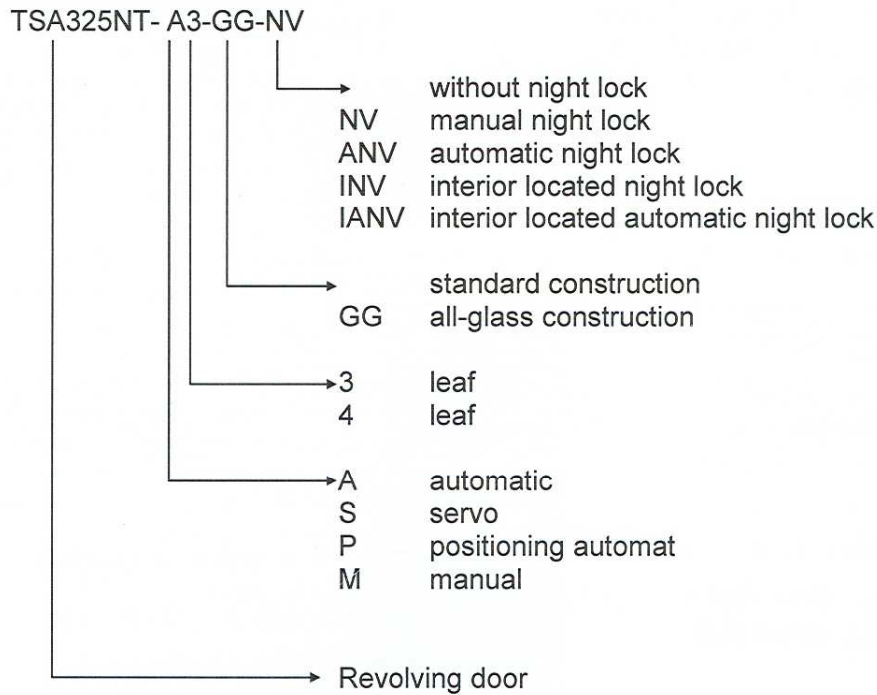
TSA325NT- A3-GG-NV

without night lock
NV manual night lock
ANV automatic night lock
INV interior located night lock
IANV interior located automatic night lock

standard construction
GG all-glass construction

3 leaf
4 leaf

A automatic
S servo
P positioning automat
M manual

Revolving door